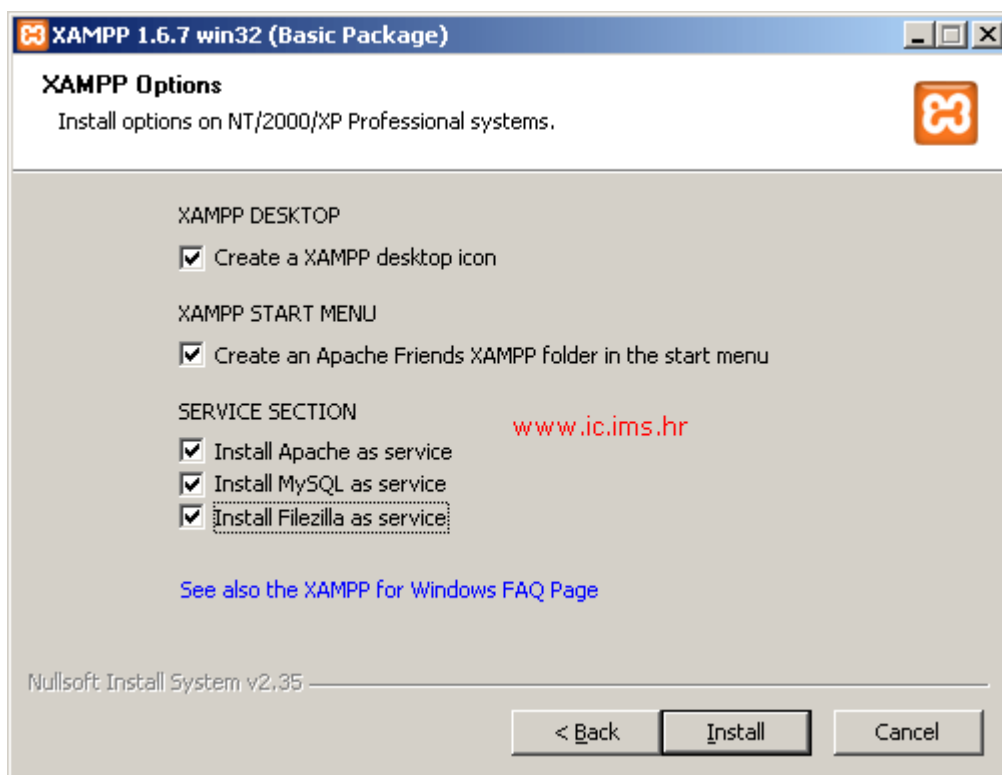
XAMPP 1.6.7 win32 (Basic Package)

XAMPP Options

Install options on NT/2000/XP Professional systems.

XAMPP DESKTOP

Create a XAMPP desktop icon

XAMPP START MENU

Create an Apache Friends XAMPP folder in the start menu

SERVICE SECTION

www.ic.ims.hr

Install Apache as service

Install MySQL as service

Install Filezilla as service

See also the XAMPP for Windows FAQ Page

Nullsoft Install System v2.35

< Back

Install

Cancel